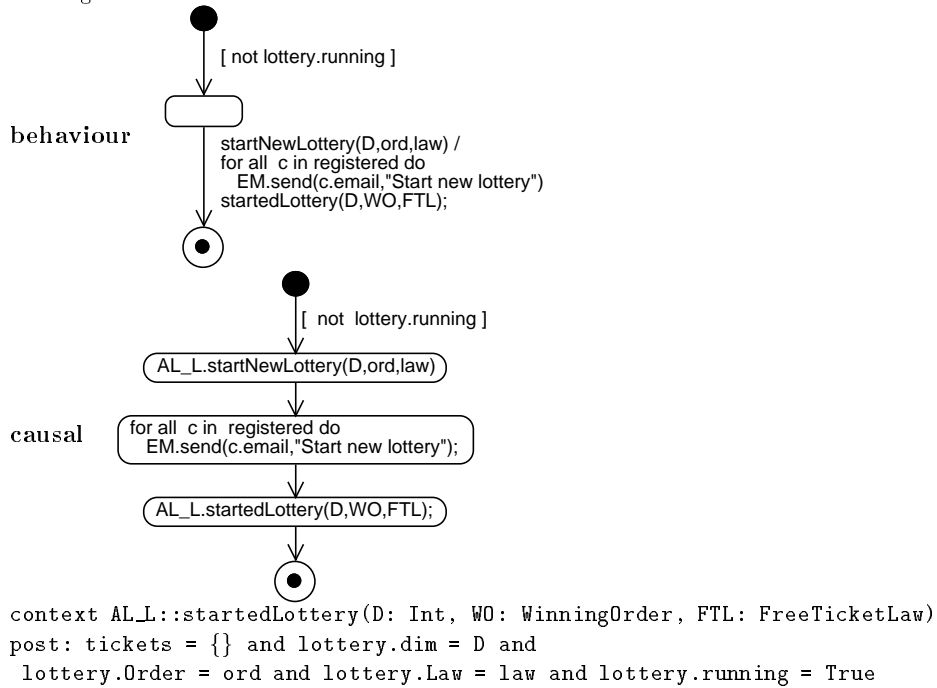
[ not lottery.running ]

behaviour

startNewLottery(D,ord,law) /
for all c in registered do
EM.send(c.email,"Start new lottery")
startedLottery(D,WO,FTL);

[ not lottery.running ]

AL_L.startNewLottery(D,ord,law)

causal

for all c in registered do
EM.send(c.email,"Start new lottery");

AL_L.startedLottery(D,WO,FTL);

context AL_L::startedLottery(D: Int, WO: WinningOrder, FTL: FreeTicketLaw)
post: tickets = $\{\}$ and lottery.dim = D and
lottery.Order = ord and lottery.Law = law and lottery.running = True